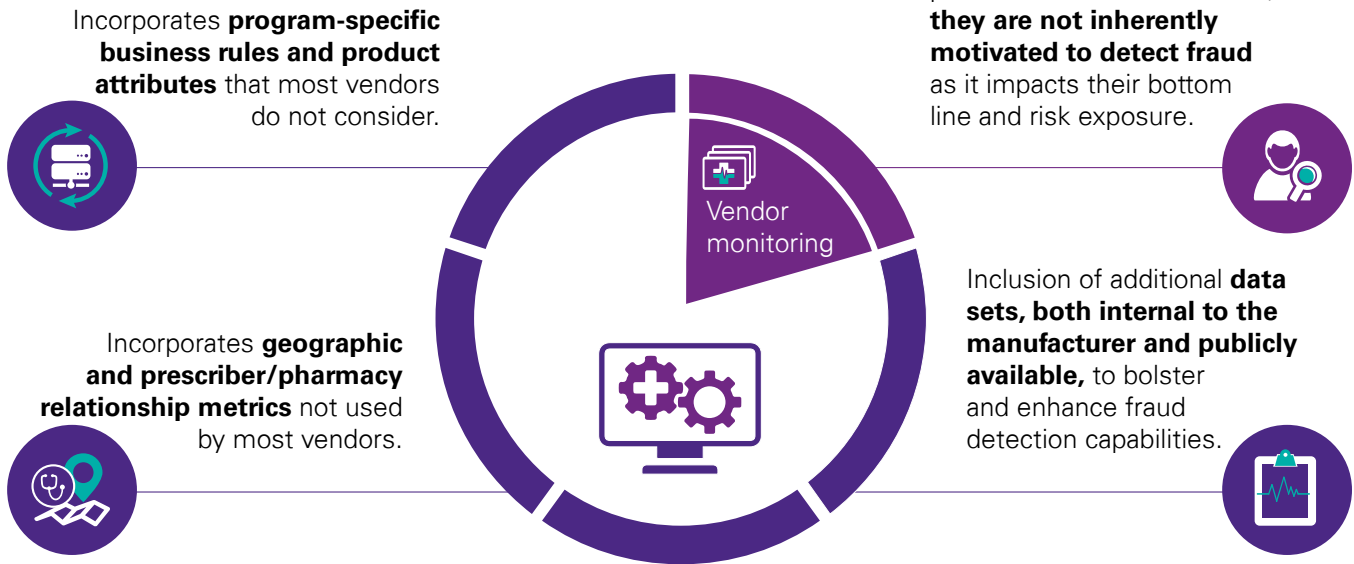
Incorporates **program-specific business rules and product attributes** that most vendors do not consider.

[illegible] **they are not inherently motivated to detect fraud** as it impacts their bottom line and risk exposure.

Vendor monitoring

Incorporates **geographic and prescriber/pharmacy relationship metrics** not used by most vendors.

Inclusion of additional **data sets, both internal to the manufacturer and publicly available,** to bolster and enhance fraud detection capabilities.